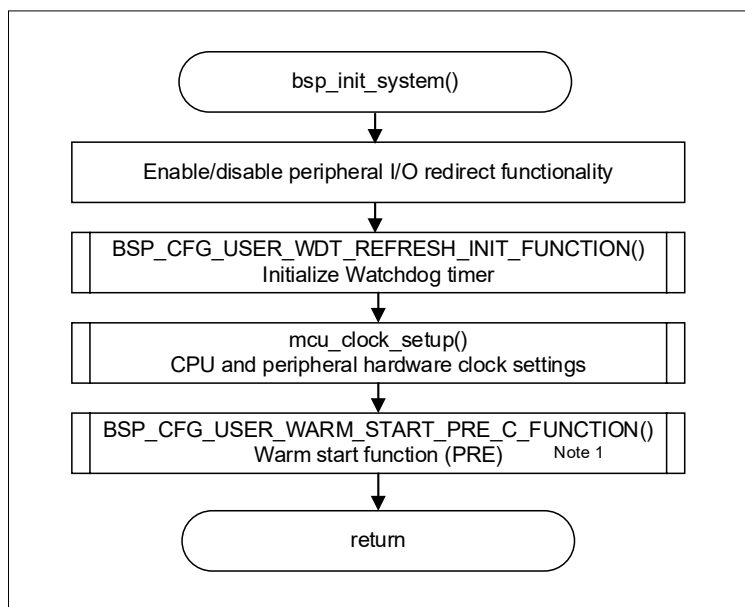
bsp_init_system()

Enable/disable peripheral I/O redirect functionality

BSP_CFG_USER_WDT_REFRESH_INIT_FUNCTION()
Initialize Watchdog timer

mcu_clock_setup()
CPU and peripheral hardware clock settings

BSP_CFG_USER_WARM_START_PRE_C_FUNCTION()
Warm start function (PRE) Note 1

return